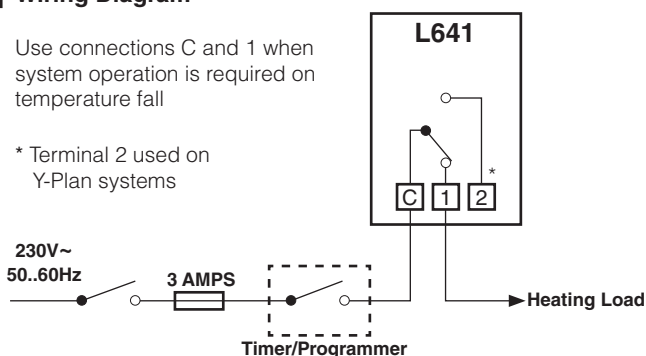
Wiring Diagram

Use connections C and 1 when system operation is required on temperature fall

* Terminal 2 used on Y-Plan systems

L641

*

C 1 2

230V~
50..60Hz

3 AMPS

Heating Load

Timer/Programmer